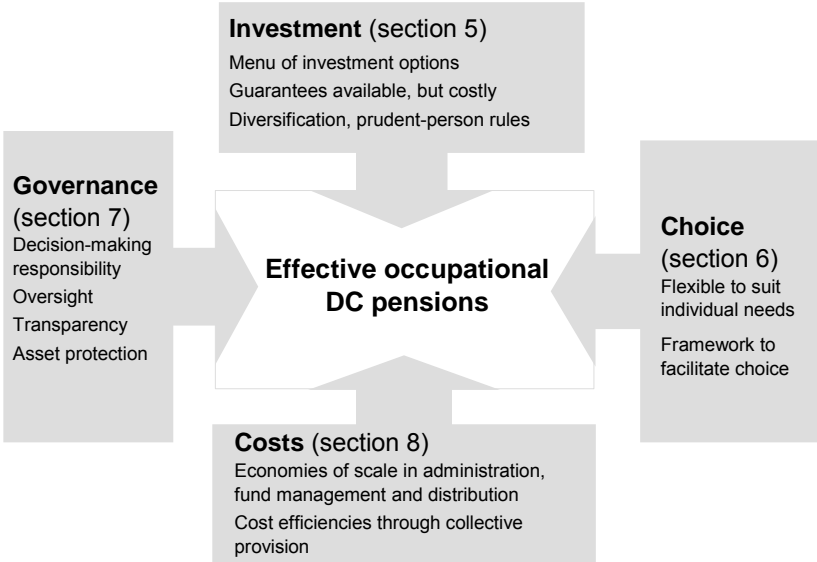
**Investment** (section 5)
Menu of investment options
Guarantees available, but costly
Diversification, prudent-person rules

**Governance** (section 7)
Decision-making responsibility
Oversight
Transparency
Asset protection

**Effective occupational DC pensions**

**Choice** (section 6)
Flexible to suit individual needs
Framework to facilitate choice

**Costs** (section 8)
Economies of scale in administration, fund management and distribution
Cost efficiencies through collective provision